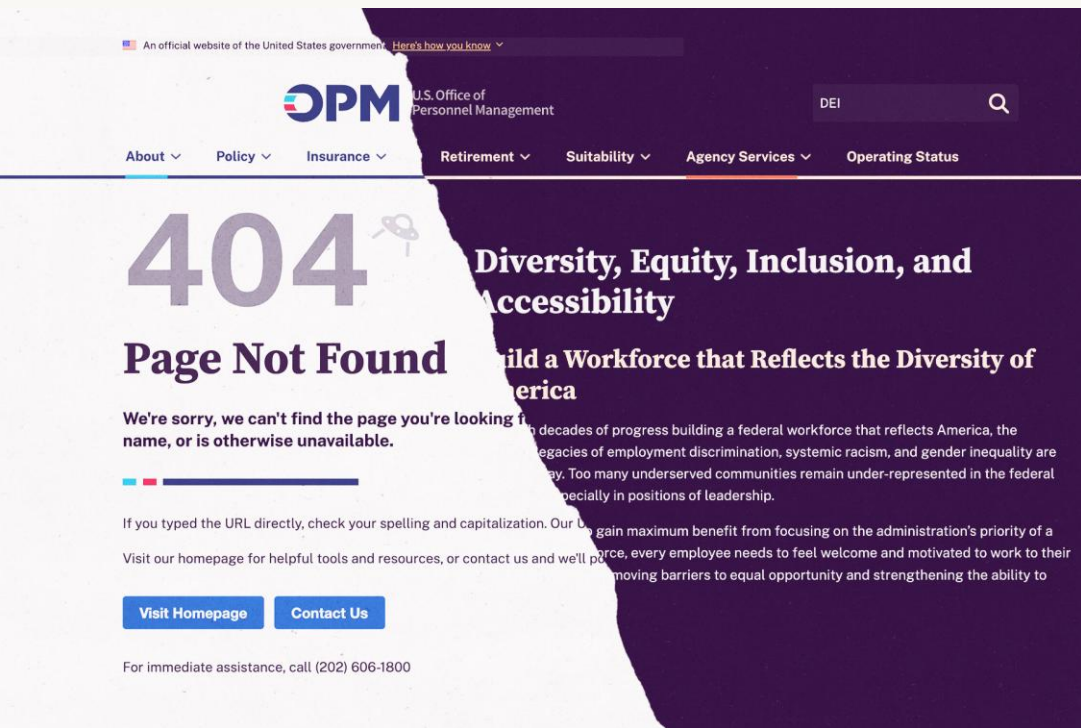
An official website of the United States government Here's how you know

OPM U.S. Office of Personnel Management

DEI

About Policy Insurance Retirement Suitability Agency Services Operating Status

404

Page Not Found

We're sorry, we can't find the page you're looking f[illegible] name, or is otherwise unavailable.

If you typed the URL directly, check your spelling and capitalization. Our U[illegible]

Visit our homepage for helpful tools and resources, or contact us and we'll p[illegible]

Visit Homepage Contact Us

For immediate assistance, call (202) 606-1800

Diversity, Equity, Inclusion, and Accessibility

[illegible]ild a Workforce that Reflects the Diversity of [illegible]erica

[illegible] decades of progress building a federal workforce that reflects America, the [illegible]egacies of employment discrimination, systemic racism, and gender inequality are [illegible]ay. Too many underserved communities remain under-represented in the federal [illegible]pecially in positions of leadership.

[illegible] gain maximum benefit from focusing on the administration's priority of a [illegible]orce, every employee needs to feel welcome and motivated to work to their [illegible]moving barriers to equal opportunity and strengthening the ability to